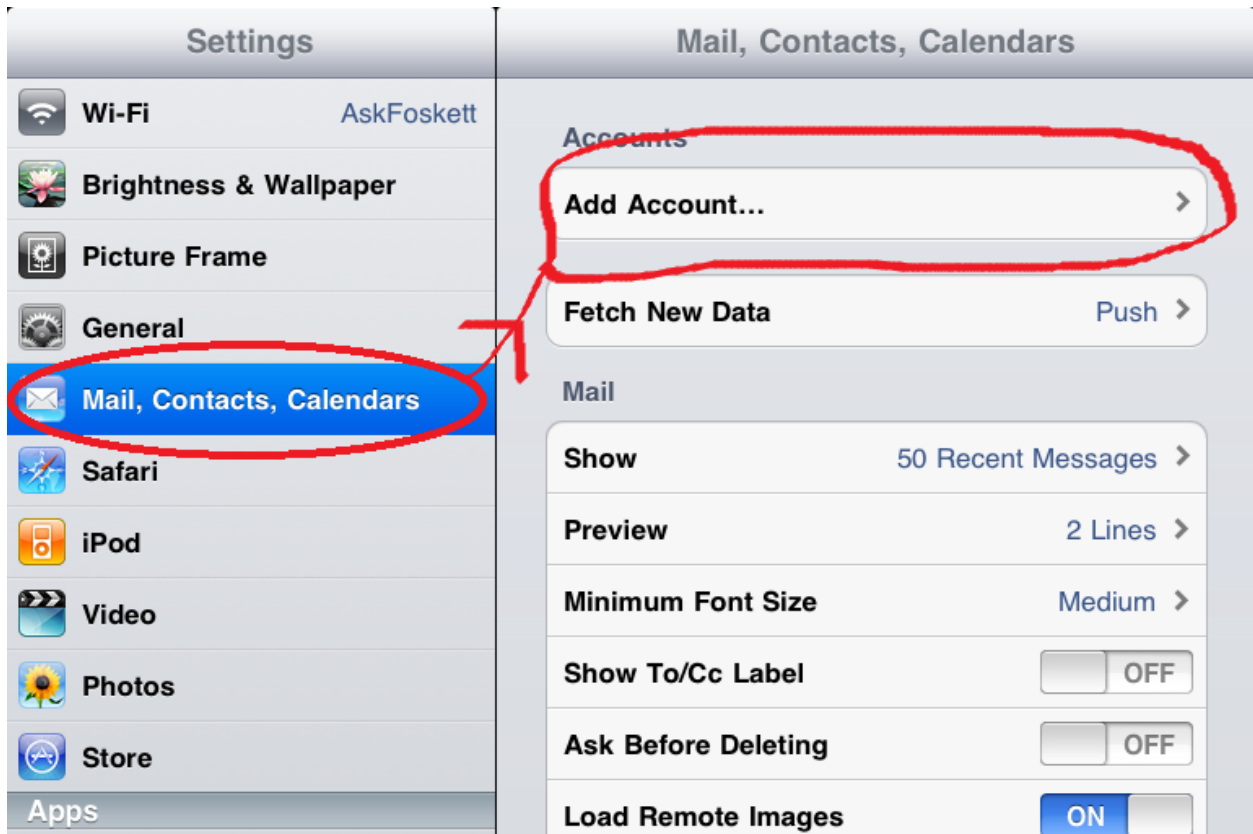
Settings

Wi-Fi AskFoskett

Brightness & Wallpaper

Picture Frame

General

Mail, Contacts, Calendars

Safari

iPod

Video

Photos

Store

Apps

Mail, Contacts, Calendars

Accounts

Add Account...

Fetch New Data Push

Mail

Show 50 Recent Messages

Preview 2 Lines

Minimum Font Size Medium

Show To/Cc Label OFF

Ask Before Deleting OFF

Load Remote Images ON